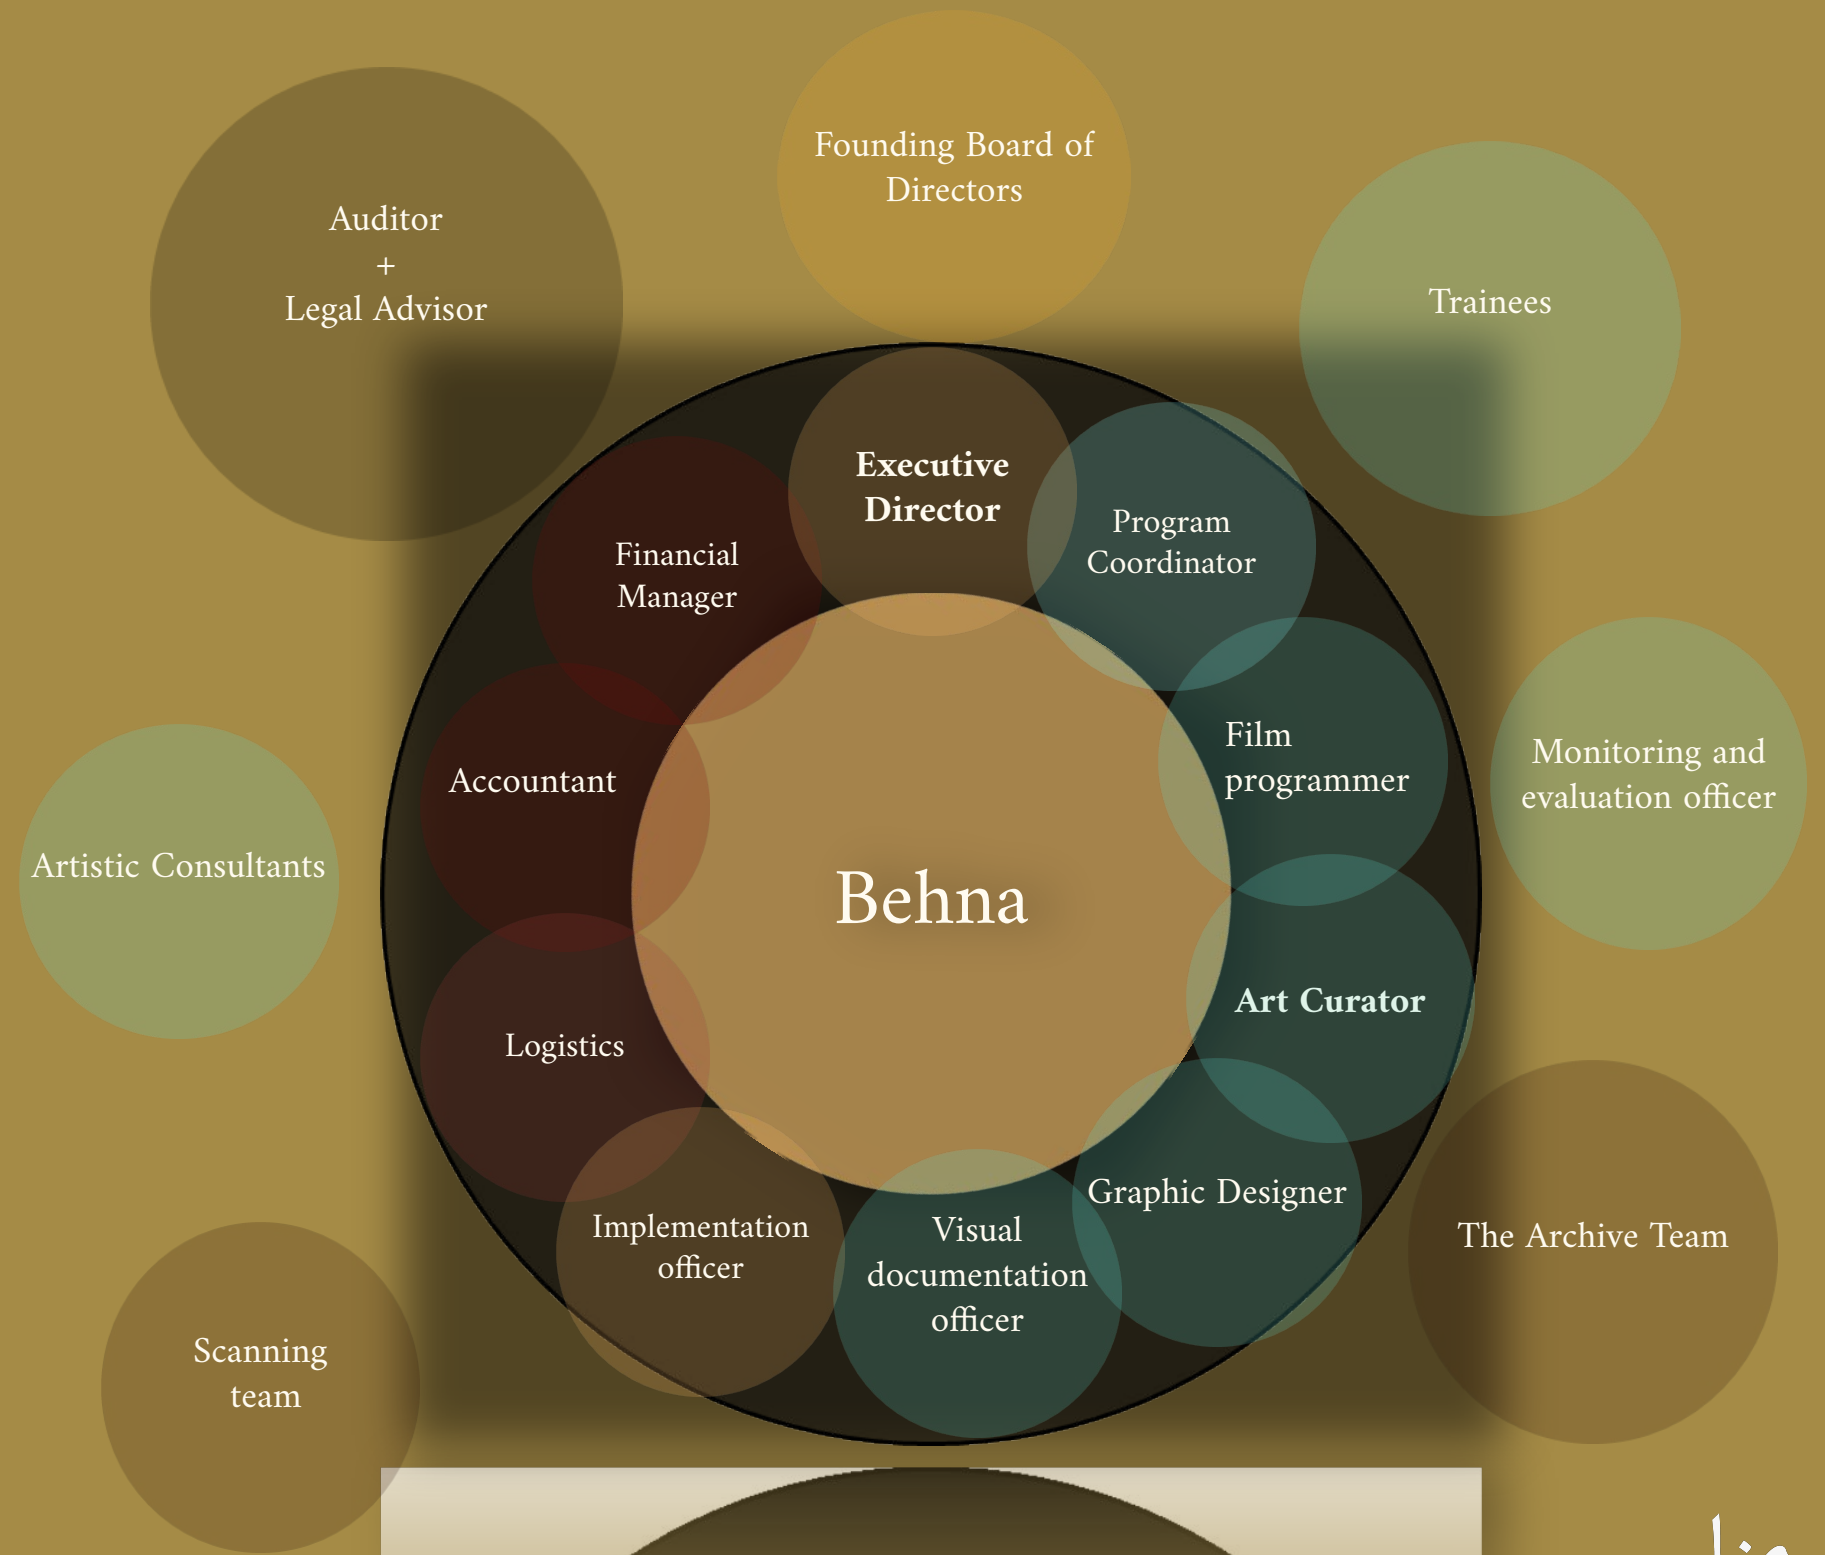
Founding Board of Directors

Auditor
+
Legal Advisor

Trainees

Executive Director

Financial Manager

Program Coordinator

Film programmer

Monitoring and evaluation officer

Accountant

Behna

Artistic Consultants

Art Curator

Logistics

Graphic Designer

Implementation officer

Visual documentation officer

The Archive Team

Scanning team